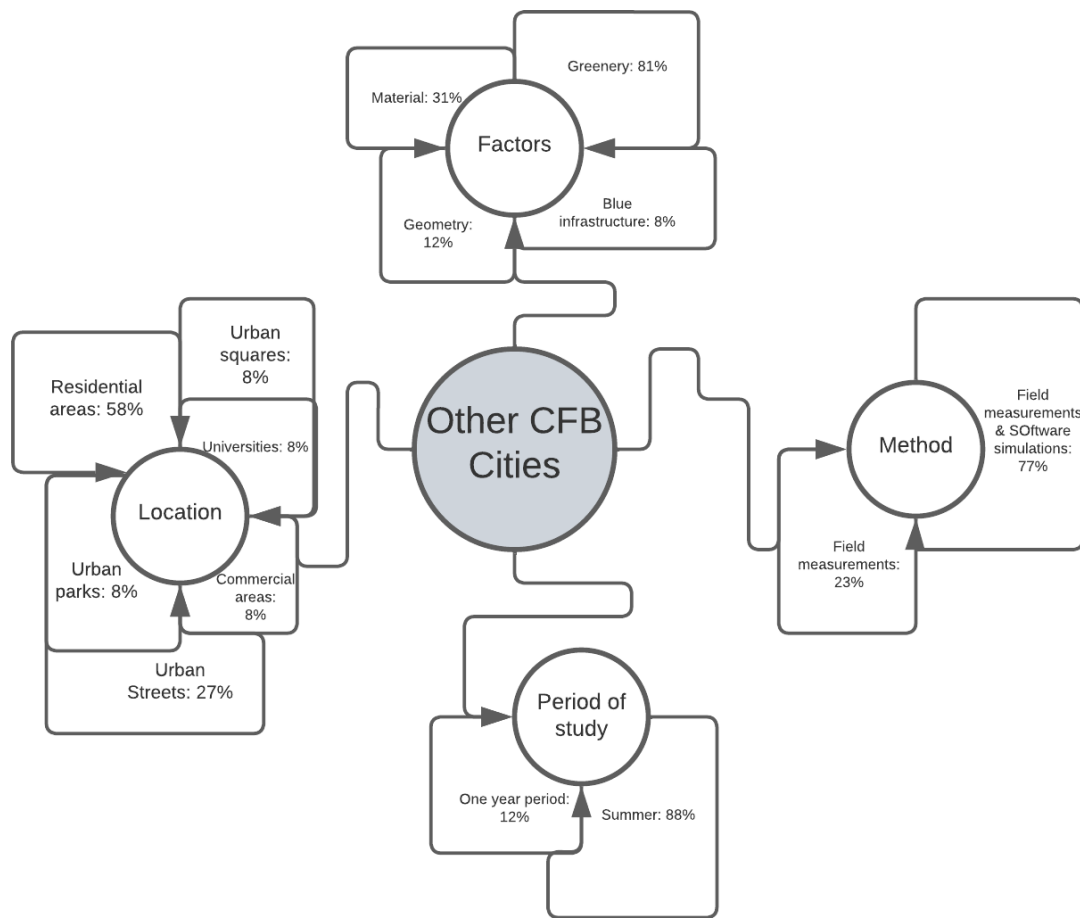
Greenery: 81%

Material: 31%

Factors

Geometry: 12%

Blue infrastructure: 8%

Urban squares: 8%

Residential areas: 58%

Universities: 8%

Location

Urban parks: 8%

Commercial areas: 8%

Urban Streets: 27%

Other CFB Cities

Method

Field measurements & SOftware simulations: 77%

Field measurements: 23%

Period of study

One year period: 12%

Summer: 88%